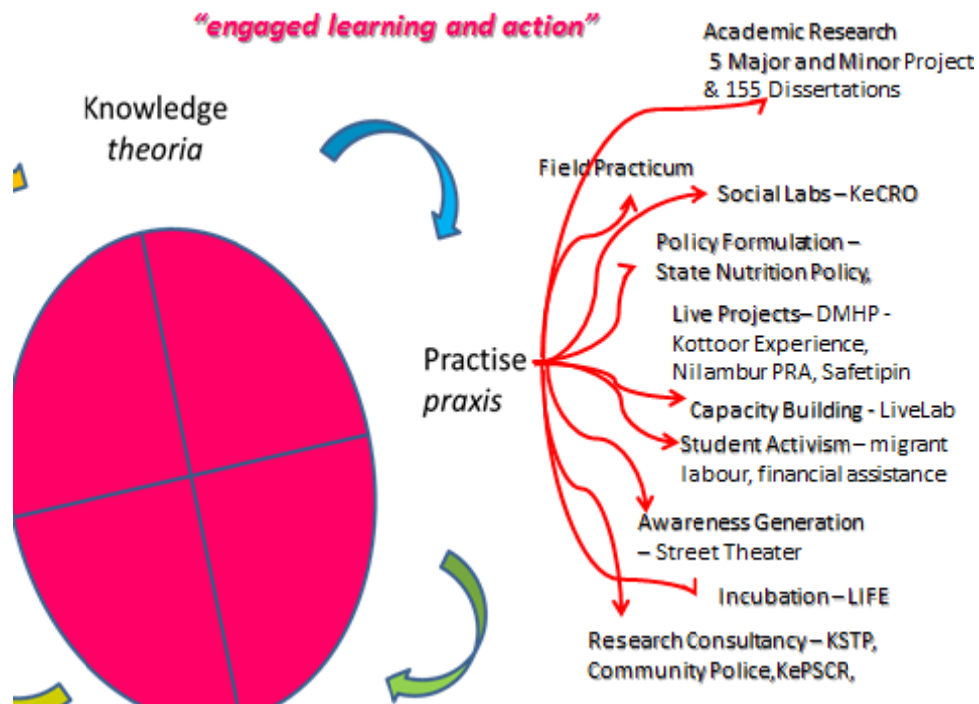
"engaged learning and action"

Knowledge
theoria

Academic Research
5 Major and Minor Project
& 155 Dissertations

Field Practicum

Social Labs – KeCRO

Policy Formulation – State Nutrition Policy,

Practise
praxis

Live Projects– DMHP - Kottoor Experience, Nilambur PRA, Safetipin

Capacity Building - LiveLab

Student Activism – migrant labour, financial assistance

Awareness Generation – Street Theater

Incubation – LIFE

Research Consultancy – KSTP, Community Police, KePSCR,